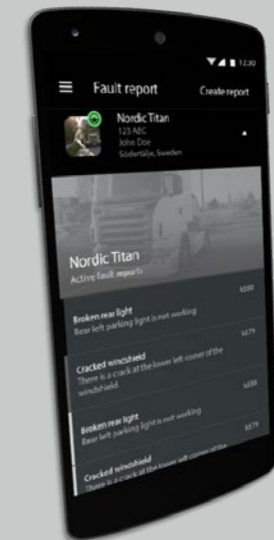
12:30

Fault report

Create report

Nordic Titan
123 ABC
John Doe
Södertälje, Sweden

Nordic Titan
Active fault reports

Broken rear light
Rear left parking light is not working

Cracked windshield
There is a crack at the lower left corner of the windshield

Broken rear light
Rear left parking light is not working

Cracked windshield
There is a crack at the lower left corner of the